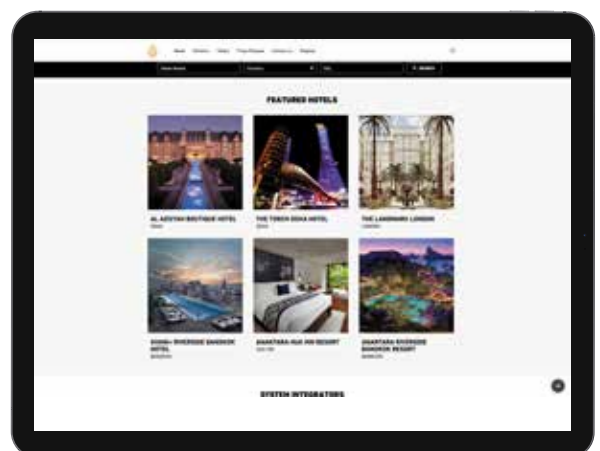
About Solutions Clients Press Releases Contact us Register

Hotel Search Country City SEARCH

FEATURED HOTELS

AL AZZIYAH BOUTIQUE HOTEL
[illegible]

THE TORCH DOHA HOTEL
Qatar

THE LANGHAM LONDON
London

AVANI+ RIVERSIDE BANGKOK HOTEL
Bangkok

ANANTARA HUA HIN RESORT
Hua Hin

ANANTARA RIVERSIDE BANGKOK RESORT
Bangkok

SYSTEM INTEGRATORS